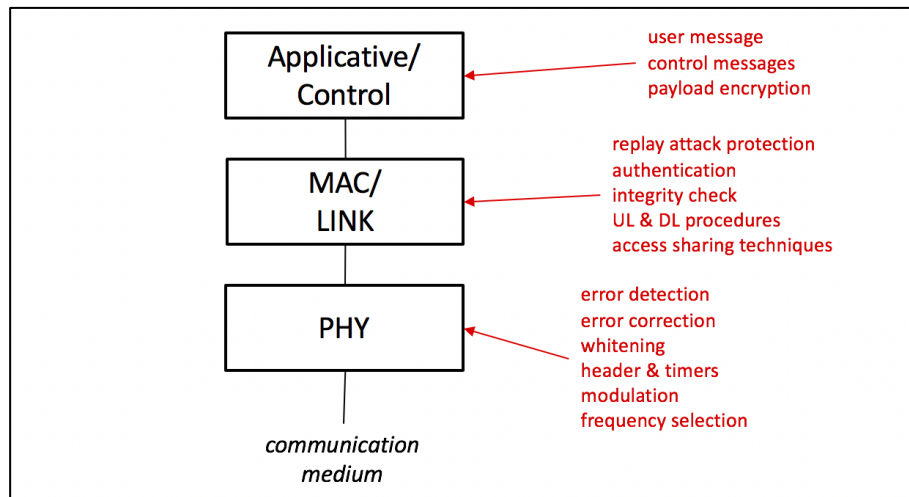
Applicative/
Control

user message
control messages
payload encryption

MAC/
LINK

replay attack protection
authentication
integrity check
UL & DL procedures
access sharing techniques

PHY

error detection
error correction
whitening
header & timers
modulation
frequency selection

*communication medium*